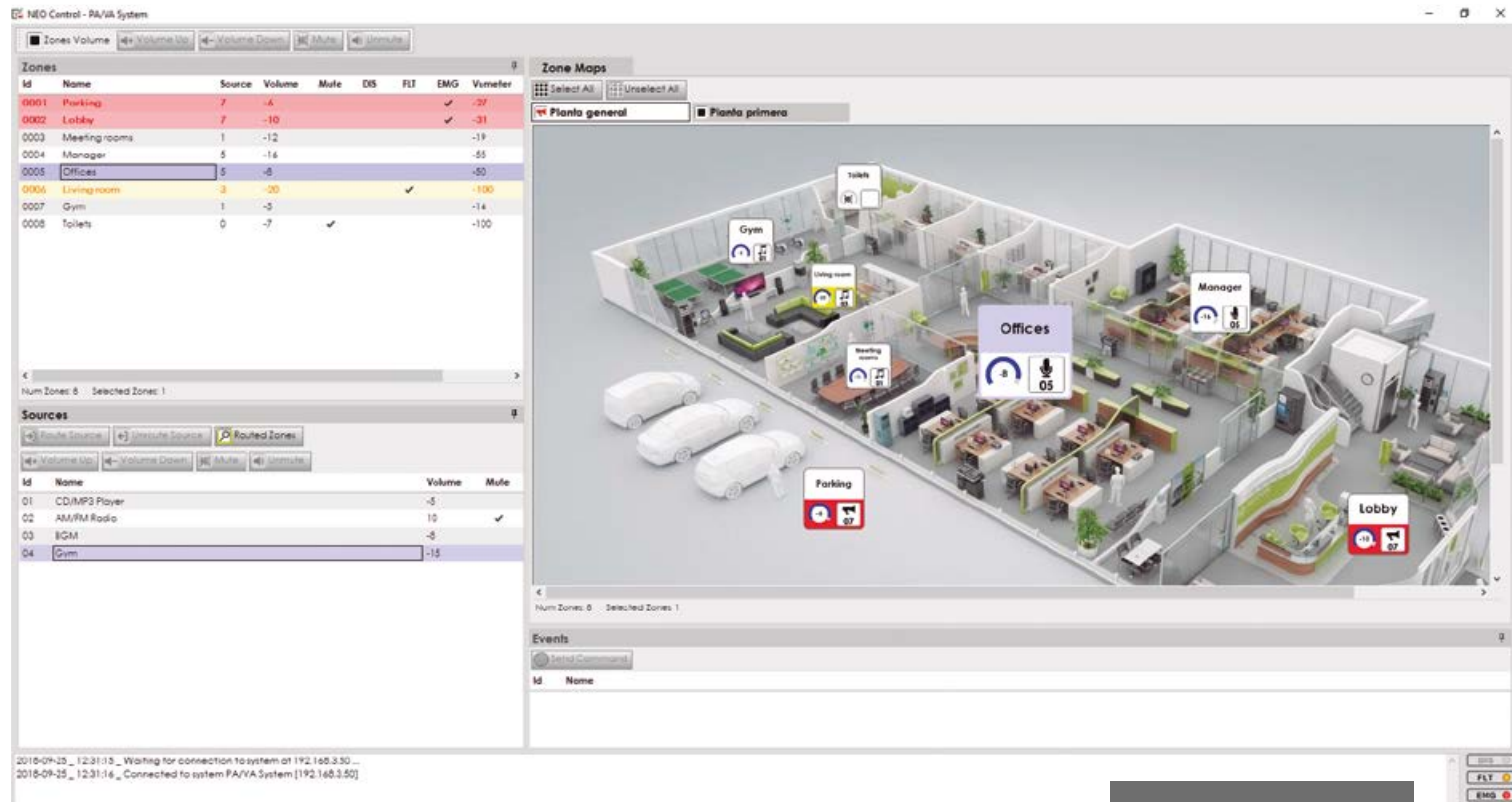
NEO Control - PA/VA System

Zones Volume | Volume Up | Volume Down | Mute | Unmute

Zones

| Id | Name | Source | Volume | Mute | DIS | FLT | EMG | Vumeter |
|---|---|---|---|---|---|---|---|---|
| 0001 | Parking | 7 | -6 | | | | ✔ | -37 |
| 0002 | Lobby | 7 | -10 | | | | ✔ | -31 |
| 0003 | Meeting rooms | 1 | -12 | | | | | -19 |
| 0004 | Manager | 5 | -16 | | | | | -55 |
| 0005 | Offices | 5 | -8 | | | | | -50 |
| 0006 | Living room | 3 | -20 | | | ✔ | | -100 |
| 0007 | Gym | 1 | -5 | | | | | -14 |
| 0008 | Toilets | 0 | -7 | ✔ | | | | -100 |

Num Zones: 8 Selected Zones: 1

Sources

Route Source | Unroute Source | Routed Zones
Volume Up | Volume Down | Mute | Unmute

| Id | Name | Volume | Mute |
|---|---|---|---|
| 01 | CD/MP3 Player | -5 | |
| 02 | AM/FM Radio | 10 | ✔ |
| 03 | BGM | -8 | |
| 04 | Gym | -15 | |

Zone Maps

Select All | Unselect All

Planta general | Planta primera

Toilets

Gym
01

Living room
01

Meeting rooms
01

Manager
-16
05

Offices
-8
05

Parking
-8
07

Lobby
-10
07

Num Zones: 8 Selected Zones: 1

Events

Send Command

Id Name

2018-09-25 _ 12:31:15 _ Waiting for connection to system at 192.168.3.50 ...
2018-09-25 _ 12:31:16 _ Connected to system PA/VA System [192.168.3.50]

DIS
FLT
EMG